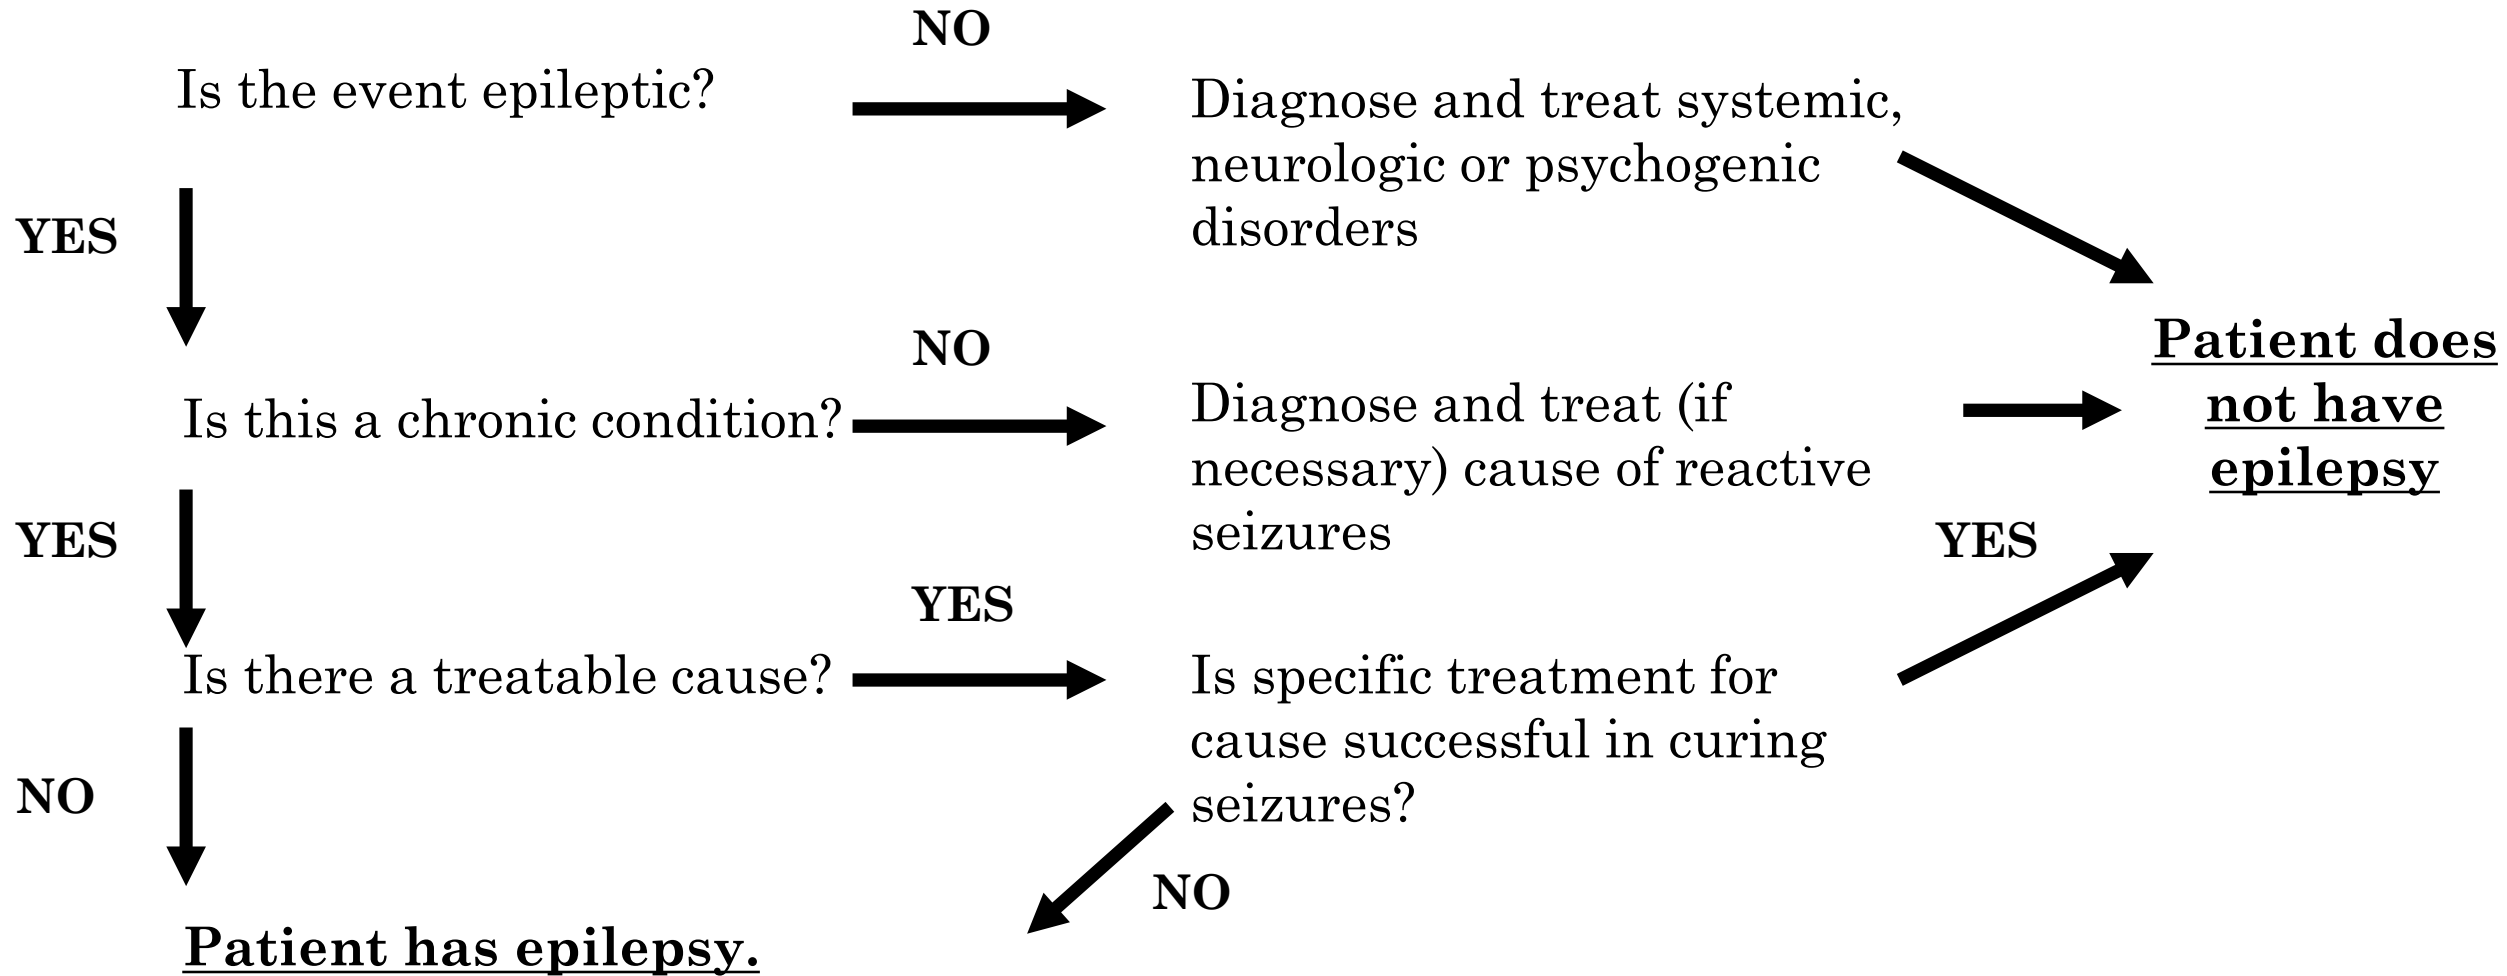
NO

Is the event epileptic?

Diagnose and treat systemic, neurologic or psychogenic disorders

YES

Patient does not have epilepsy

NO

Is this a chronic condition?

Diagnose and treat (if necessary) cause of reactive seizures

YES

YES

YES

Is there a treatable cause?

Is specific treatment for cause successful in curing seizures?

NO

NO

Patient has epilepsy.